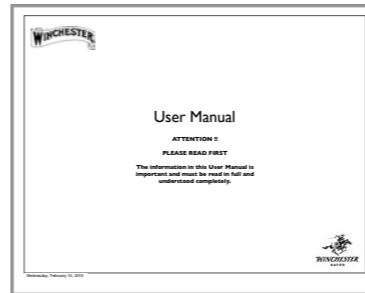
WINCHESTER

User Manual

ATTENTION !!

PLEASE READ FIRST

The information in this User Manual is important and must be read in full and understood completely.

WINCHESTER SAFES

Wednesday, February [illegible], 20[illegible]